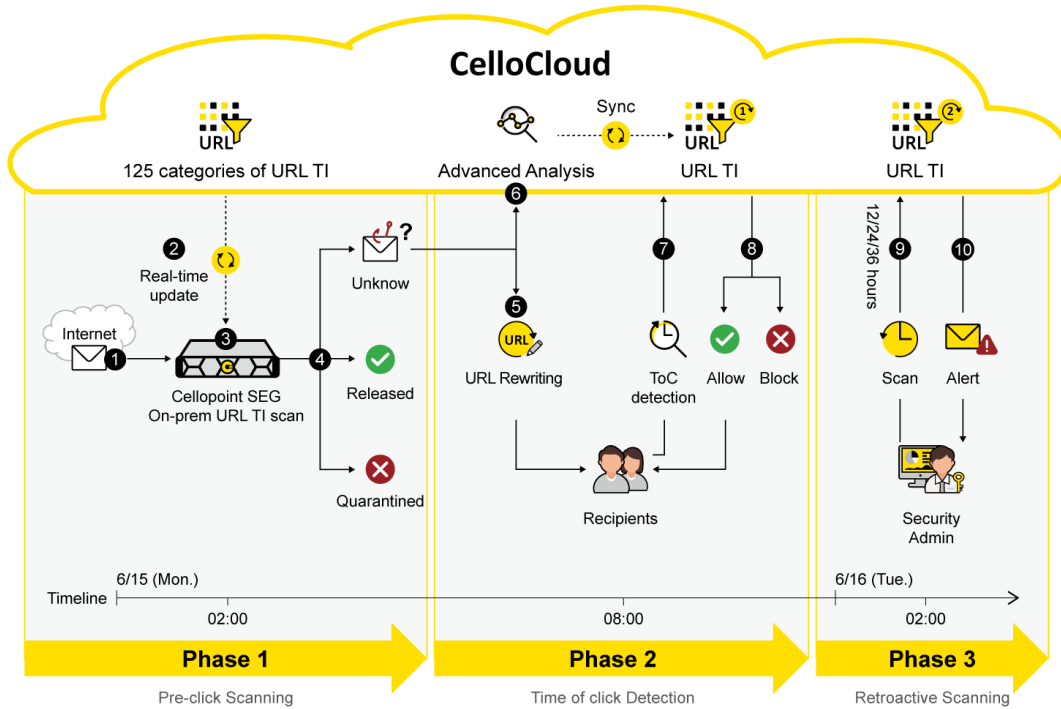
CelloCloud

URL
125 categories of URL TI

Advanced Analysis

Sync

URL
URL TI

URL
URL TI

2
Real-time update

3
Internet
1
Cellopoint SEG
On-prem URL TI scan

4
Unknow
Released
Quarantined

6
5
URL
URL Rewriting

7
ToC detection

8
Allow
Block

Recipients

12/24/36 hours
9
Scan

10
Alert

Security Admin

Timeline
6/15 (Mon.)
02:00
08:00
6/16 (Tue.)
02:00

Phase 1
Pre-click Scanning

Phase 2
Time of click Detection

Phase 3
Retroactive Scanning